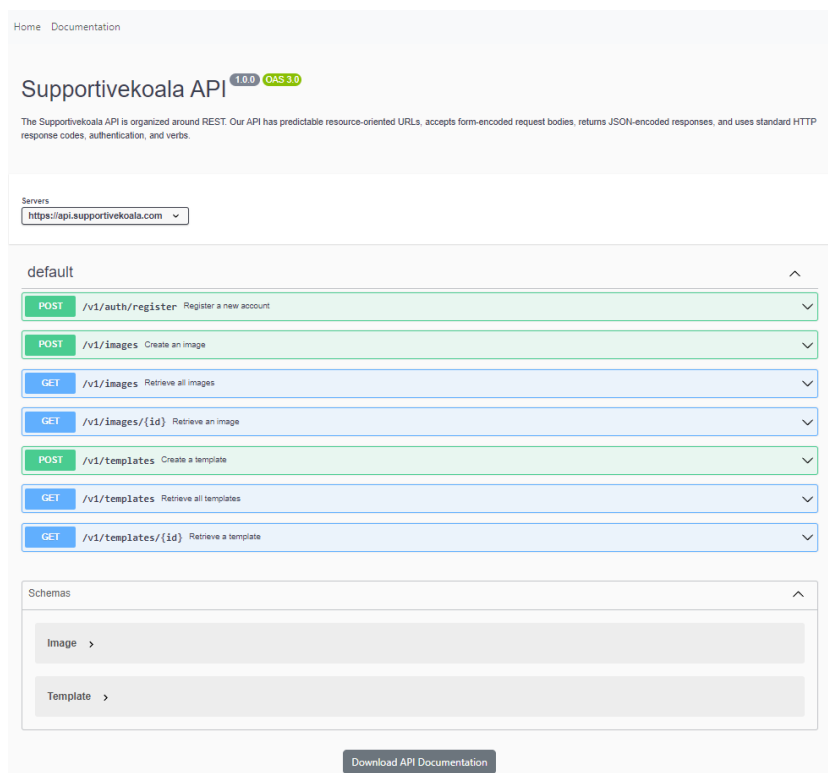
Home Documentation

Supportivekoala API 1.0.0 OAS 3.0

The Supportivekoala API is organized around REST. Our API has predictable resource-oriented URLs, accepts form-encoded request bodies, returns JSON-encoded responses, and uses standard HTTP response codes, authentication, and verbs.

Servers
https://api.supportivekoala.com

default

POST /v1/auth/register Register a new account

POST /v1/images Create an image

GET /v1/images Retrieve all images

GET /v1/images/{id} Retrieve an image

POST /v1/templates Create a template

GET /v1/templates Retrieve all templates

GET /v1/templates/{id} Retrieve a template

Schemas

Image

Template

Download API Documentation